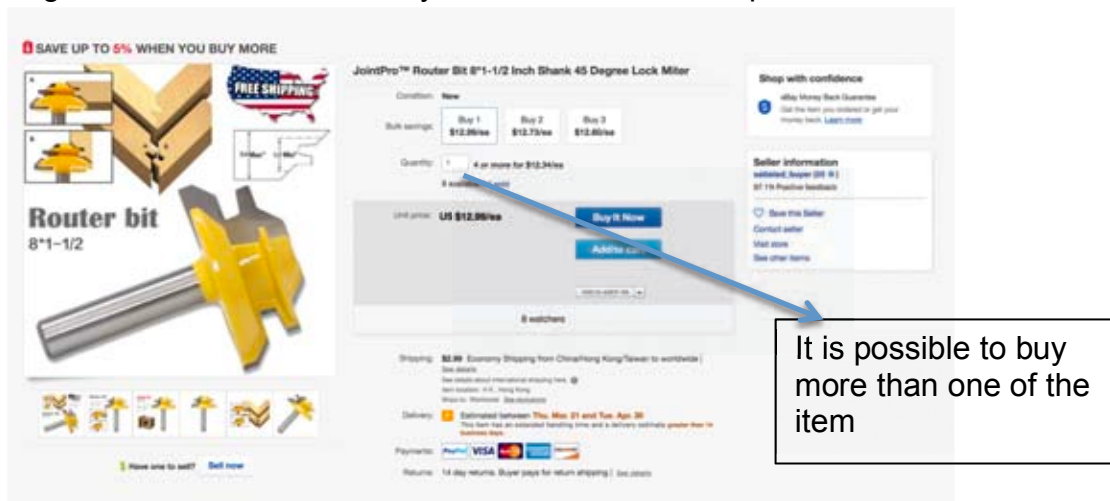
SAVE UP TO 5% WHEN YOU BUY MORE

FREE SHIPPING

Router bit
8*1-1/2

JointPro™ Router Bit 8*1-1/2 Inch Shank 45 Degree Lock Miter

Condition: New

Bulk savings:

| Buy 1 | Buy 2 | Buy 3 |
|---|---|---|
| $12.99/ea | $12.73/ea | $12.60/ea |

Quantity: 1 4 or more for $12.34/ea

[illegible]

Unit price: US $12.99/ea

Buy It Now

Add to cart

Add to watch list

8 watchers

Shipping: $2.99 Economy Shipping from China/Hong Kong/Taiwan to worldwide | See details

Delivery: Estimated between Thu. Mar. 21 and Tue. Apr. 30

Payments: PayPal VISA

Returns: 14 day returns. Buyer pays for return shipping | See details

Have one to sell? Sell now

Shop with confidence

eBay Money Back Guarantee
Get the item you ordered or get your money back. Learn more

Seller information
satisfied_buyer
97.1% Positive feedback

Save this Seller
Contact seller
Visit store
See other items

It is possible to buy more than one of the item